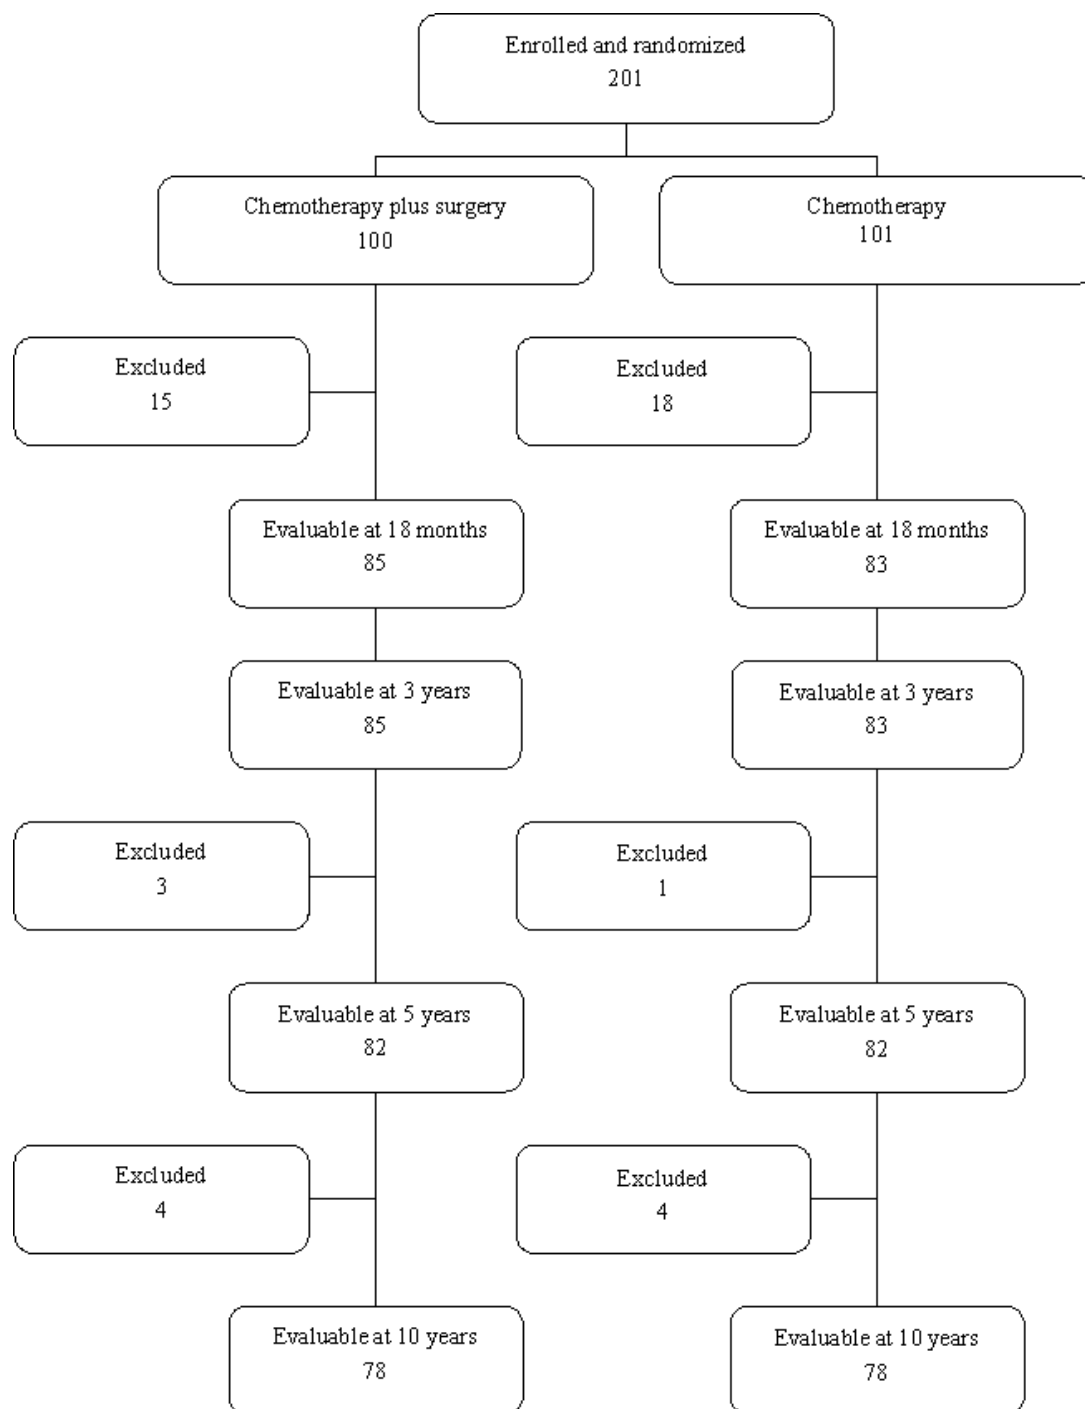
Enrolled and randomized
201

Chemotherapy plus surgery
100

Chemotherapy
101

Excluded
15

Excluded
18

Evaluable at 18 months
85

Evaluable at 18 months
83

Evaluable at 3 years
85

Evaluable at 3 years
83

Excluded
3

Excluded
1

Evaluable at 5 years
82

Evaluable at 5 years
82

Excluded
4

Excluded
4

Evaluable at 10 years
78

Evaluable at 10 years
78